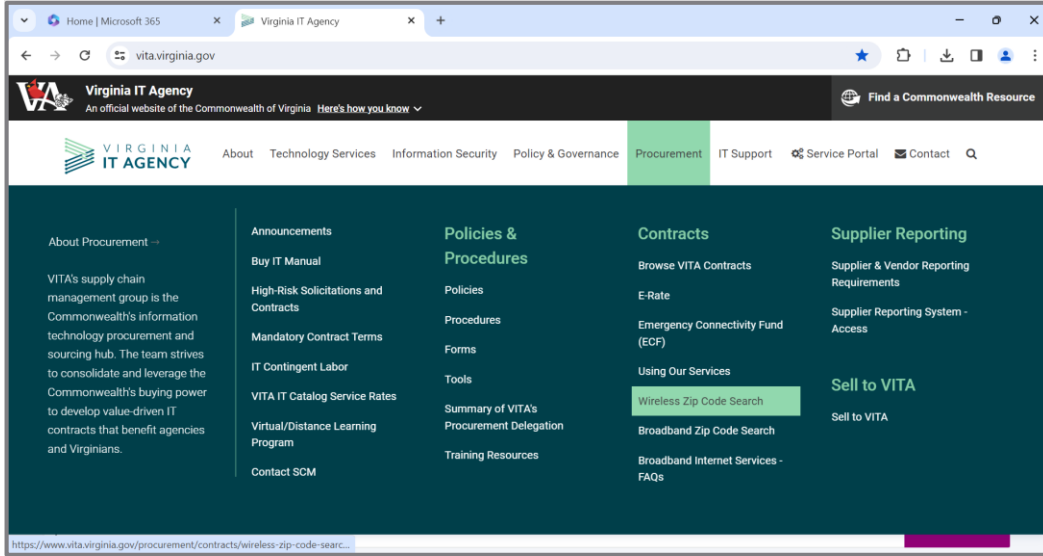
Home | Microsoft 365 ×
Virginia IT Agency ×
+

vita.virginia.gov

Virginia IT Agency
An official website of the Commonwealth of Virginia Here's how you know

Find a Commonwealth Resource

VIRGINIA IT AGENCY

About Technology Services Information Security Policy & Governance Procurement IT Support Service Portal Contact

About Procurement →

VITA's supply chain management group is the Commonwealth's information technology procurement and sourcing hub. The team strives to consolidate and leverage the Commonwealth's buying power to develop value-driven IT contracts that benefit agencies and Virginians.

Announcements
Buy IT Manual
High-Risk Solicitations and Contracts
Mandatory Contract Terms
IT Contingent Labor
VITA IT Catalog Service Rates
Virtual/Distance Learning Program
Contact SCM

Policies & Procedures
Policies
Procedures
Forms
Tools
Summary of VITA's Procurement Delegation
Training Resources

Contracts
Browse VITA Contracts
E-Rate
Emergency Connectivity Fund (ECF)
Using Our Services
Wireless Zip Code Search
Broadband Zip Code Search
Broadband Internet Services - FAQs

Supplier Reporting
Supplier & Vendor Reporting Requirements
Supplier Reporting System - Access

Sell to VITA
Sell to VITA

https://www.vita.virginia.gov/procurement/contracts/wireless-zip-code-searc...